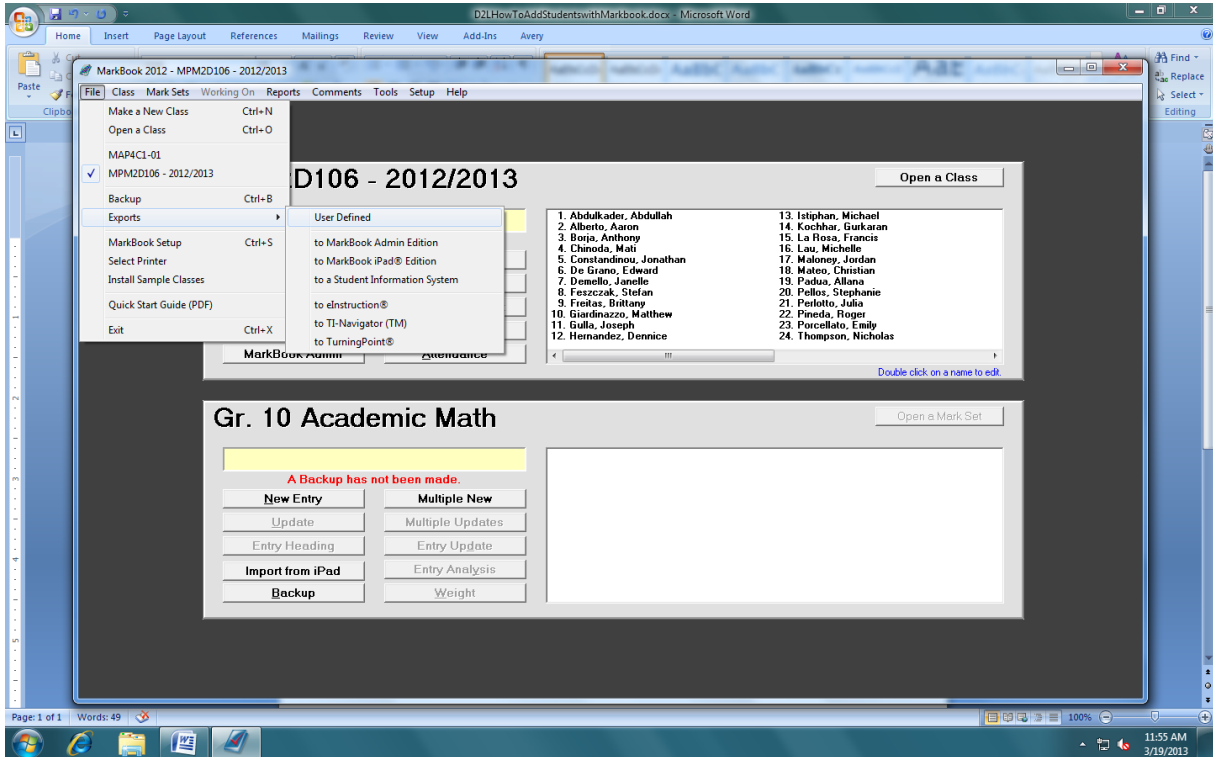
D2LHowToAddStudentswithMarkbook.docx - Microsoft Word

Home Insert Page Layout References Mailings Review View Add-Ins Avery

Paste
Clipbo

Find
Replace
Select
Editing

MarkBook 2012 - MPM2D106 - 2012/2013

File Class Mark Sets Working On Reports Comments Tools Setup Help

Make a New Class Ctrl+N
Open a Class Ctrl+O
MAP4C1-01
✓ MPM2D106 - 2012/2013
Backup Ctrl+B
Exports
MarkBook Setup Ctrl+S
Select Printer
Install Sample Classes
Quick Start Guide (PDF)
Exit Ctrl+X

User Defined
to MarkBook Admin Edition
to MarkBook iPad® Edition
to a Student Information System
to eInstruction®
to TI-Navigator (TM)
to TurningPoint®

D106 - 2012/2013

Open a Class

1. Abdulkader, Abdullah
2. Alberto, Aaron
3. Borja, Anthony
4. Chinoda, Mati
5. Constandinou, Jonathan
6. De Grano, Edward
7. Demello, Janelle
8. Feszczak, Stefan
9. Freitas, Brittany
10. Giardinazzo, Matthew
11. Gulla, Joseph
12. Hernandez, Dennice
13. Istiphan, Michael
14. Kochhar, Gurkaran
15. La Rosa, Francis
16. Lau, Michelle
17. Maloney, Jordan
18. Mateo, Christian
19. Padua, Allana
20. Pellos, Stephanie
21. Perlotto, Julia
22. Pineda, Roger
23. Porcellato, Emily
24. Thompson, Nicholas

MarkBook Admin
Attendance

Double click on a name to edit.

Gr. 10 Academic Math

Open a Mark Set

A Backup has not been made.

New Entry
Multiple New
Update
Multiple Updates
Entry Heading
Entry Update
Import from iPad
Entry Analysis
Backup
Weight

Page: 1 of 1 Words: 49

100%

11:55 AM
3/19/2013